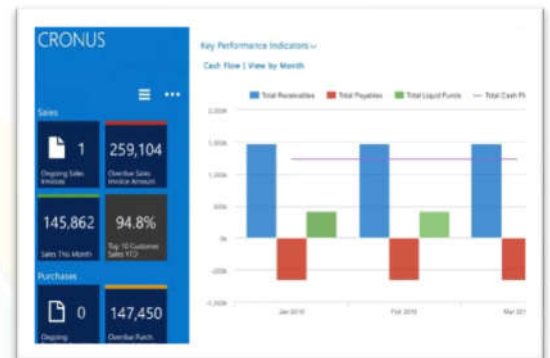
CRONUS

Sales

1

Ongoing Sales Invoices

259,104

Overdue Sales Invoice Amount

145,862

Sales This Month

94.8%

Top 10 Customer Sales YTD

Purchases

0

Ongoing

147,450

Overdue Purch.

Key Performance Indicators

Cash Flow | View by Month

Total Receivables

Total Payables

Total Liquid Funds

Total Cash Fl

2,000K

1,500K

1,000K

500K

0K

-500K

-1,000K

Jan 2019

Feb 2019

Mar 201